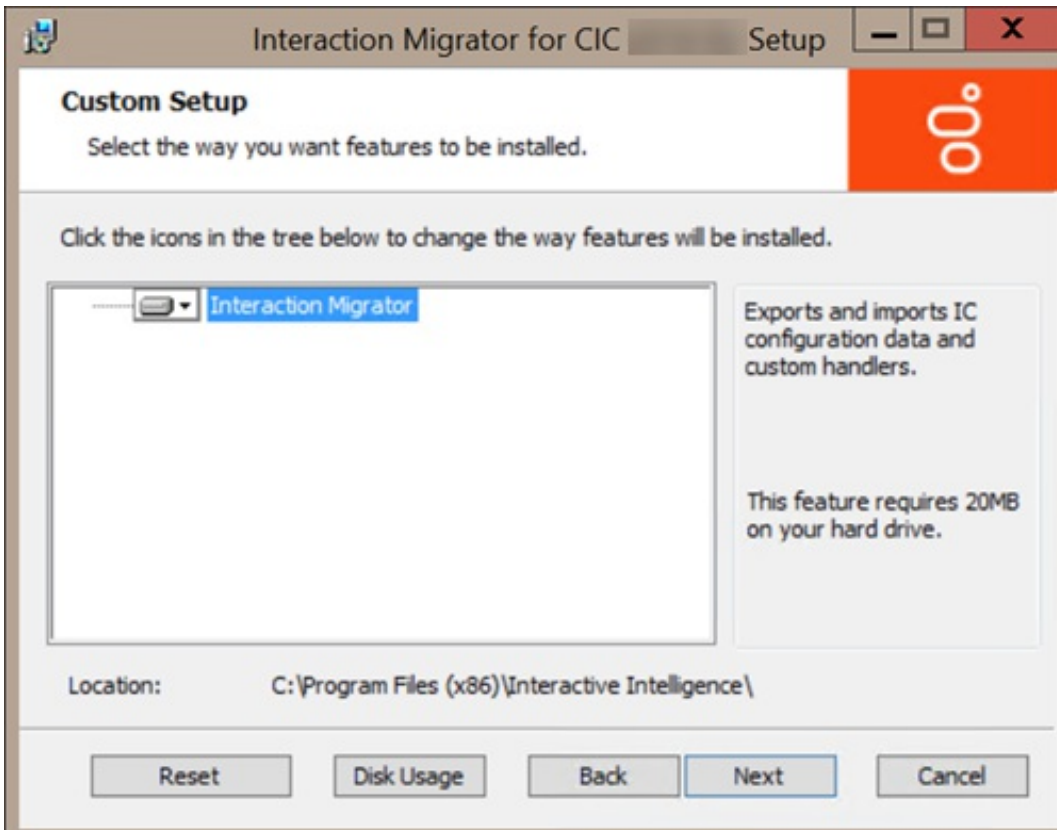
Interaction Migrator for CIC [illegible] Setup

Custom Setup

Select the way you want features to be installed.

Click the icons in the tree below to change the way features will be installed.

Interaction Migrator

Exports and imports IC configuration data and custom handlers.

This feature requires 20MB on your hard drive.

Location: C:\Program Files (x86)\Interactive Intelligence\

Reset
Disk Usage
Back
Next
Cancel